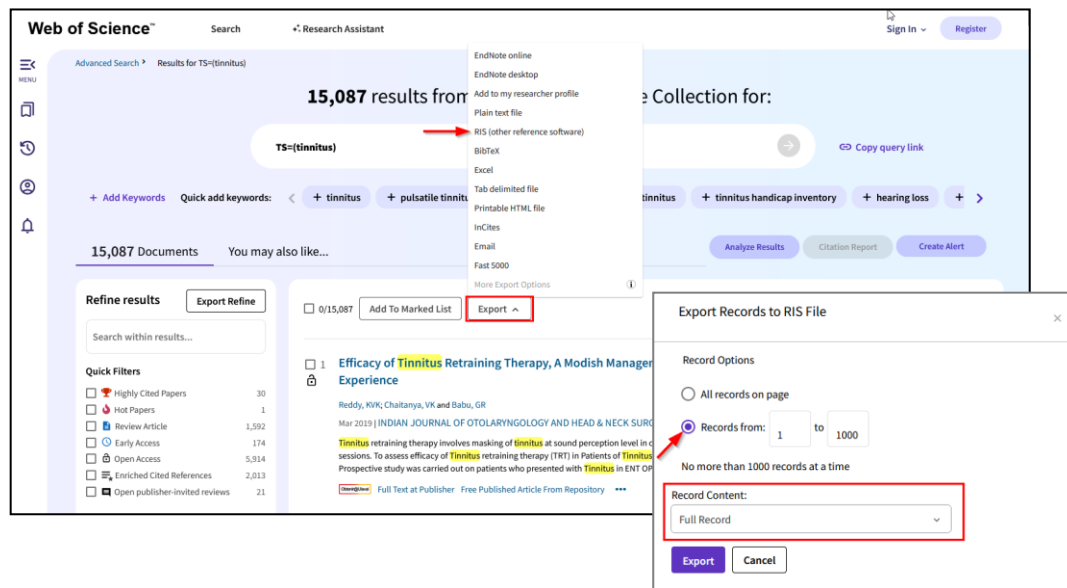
Web of Science™ Search Research Assistant Sign In Register

MENU

Advanced Search > Results for TS=(tinnitus)

15,087 results from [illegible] Collection for:

TS=(tinnitus)

Copy query link

+ Add Keywords Quick add keywords: + tinnitus + pulsatile tinnit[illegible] tinnitus + tinnitus handicap inventory + hearing loss +

15,087 Documents You may also like...

Analyze Results Citation Report Create Alert

EndNote online
EndNote desktop
Add to my researcher profile
Plain text file
RIS (other reference software)
BibTeX
Excel
Tab delimited file
Printable HTML file
InCites
Email
Fast 5000
More Export Options

Refine results Export Refine

Search within results...

Quick Filters

| | |
|---|---|
| Highly Cited Papers | 30 |
| Hot Papers | 1 |
| Review Article | 1,592 |
| Early Access | 174 |
| Open Access | 5,914 |
| Enriched Cited References | 2,013 |
| Open publisher-invited reviews | 21 |

0/15,087 Add To Marked List Export

1 Efficacy of Tinnitus Retraining Therapy, A Modish Manager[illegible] Experience

Reddy, KVK; Chaitanya, VK and Babu, GR

Mar 2019 | INDIAN JOURNAL OF OTOLARYNGOLOGY AND HEAD & NECK SURG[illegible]

Tinnitus retraining therapy involves masking of tinnitus at sound perception level in c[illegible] sessions. To assess efficacy of Tinnitus retraining therapy (TRT) in Patients of Tinnitus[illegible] Prospective study was carried out on patients who presented with Tinnitus in ENT OP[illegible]

Full Text at Publisher Free Published Article From Repository •••

Export Records to RIS File

Record Options

All records on page

Records from: 1 to 1000

No more than 1000 records at a time

Record Content:

Full Record

Export Cancel